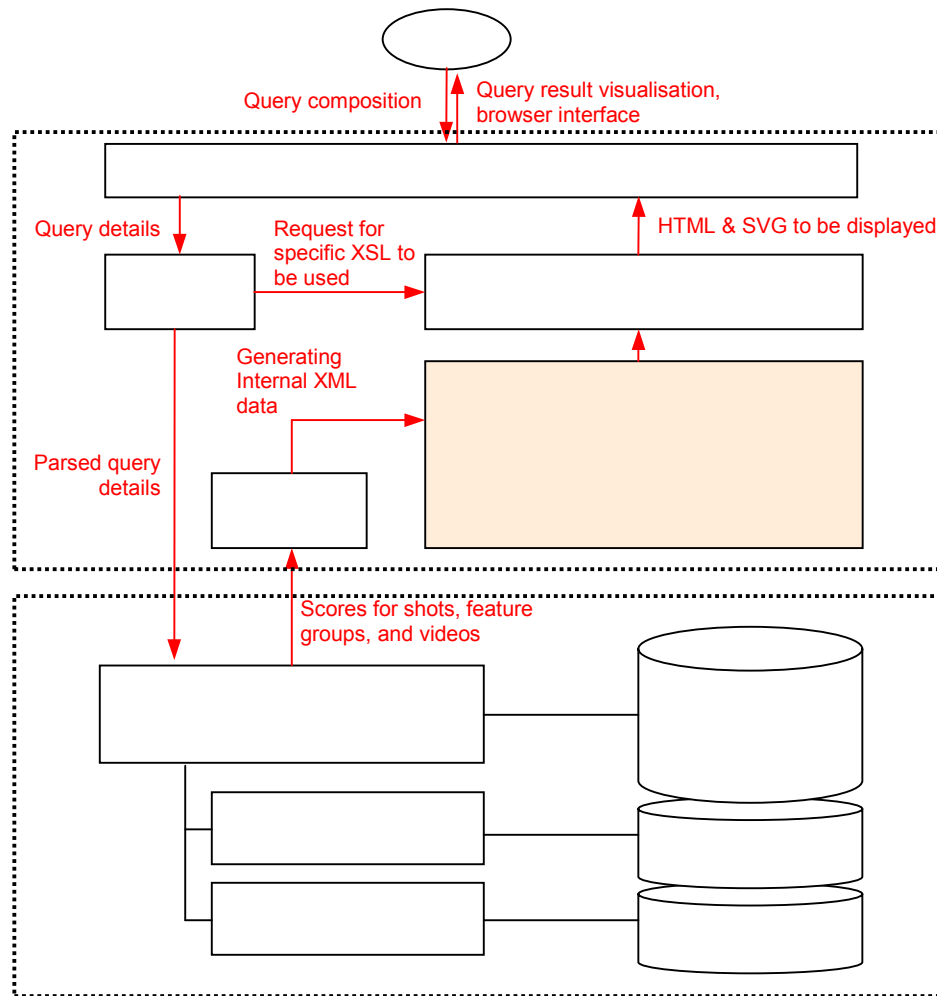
Query composition

Query result visualisation, browser interface

Query details

Request for specific XSL to be used

HTML & SVG to be displayed

Generating Internal XML data

Parsed query details

Scores for shots, feature groups, and videos